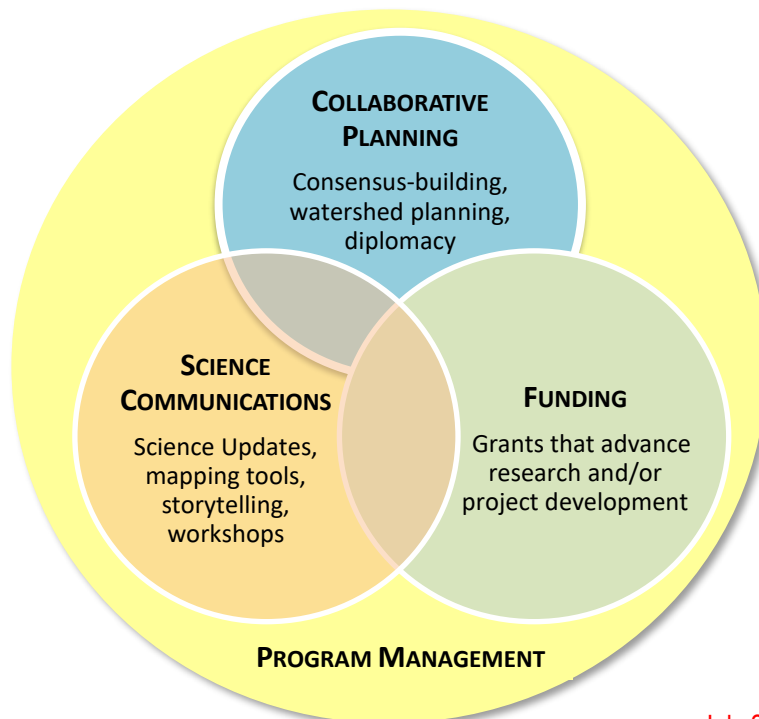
COLLABORATIVE PLANNING

Consensus-building, watershed planning, diplomacy

SCIENCE COMMUNICATIONS

Science Updates, mapping tools, storytelling, workshops

FUNDING

Grants that advance research and/or project development

PROGRAM MANAGEMENT